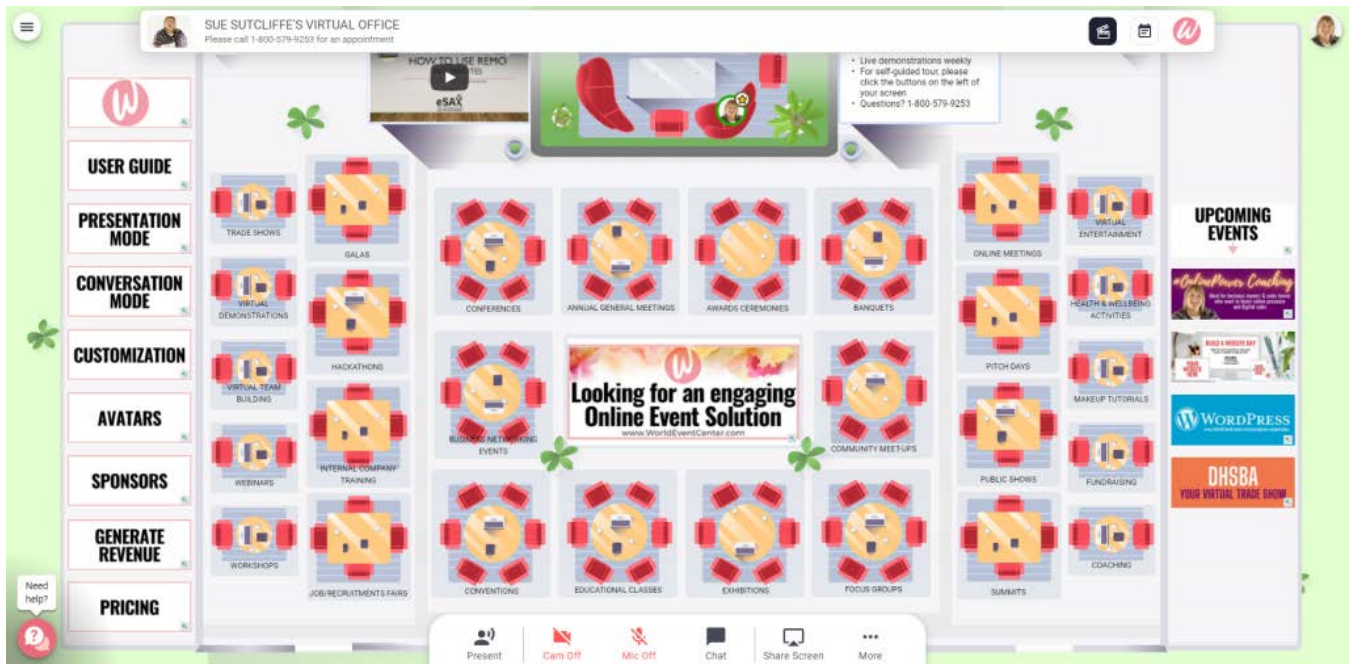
SUE SUTCLIFFE'S VIRTUAL OFFICE
Please call 1-800-579-9253 for an appointment

HOW TO USE REMO
eSAX

• Live demonstrations weekly
• For self-guided tour, please click the buttons on the left of your screen
• Questions? 1-800-579-9253

USER GUIDE
PRESENTATION MODE
CONVERSATION MODE
CUSTOMIZATION
AVATARS
SPONSORS
GENERATE REVENUE
PRICING

TRADE SHOWS
GALAS
VIRTUAL DEMONSTRATIONS
HACKATHONS
VIRTUAL TEAM BUILDING
WEBINARS
INTERNAL COMPANY TRAINING
WORKSHOPS
JOB/RECRUITMENTS FAIRS

CONFERENCES
ANNUAL GENERAL MEETINGS
AWARDS CEREMONIES
BANQUETS
BUSINESS NETWORKING EVENTS
Looking for an engaging Online Event Solution
www.WorldEventCenter.com
COMMUNITY MEET-UPS
CONVENTIONS
EDUCATIONAL CLASSES
EXHIBITIONS
FOCUS GROUPS

ONLINE MEETINGS
VIRTUAL ENTERTAINMENT
HEALTH & WELLBEING ACTIVITIES
PITCH DAYS
MAKEUP TUTORIALS
PUBLIC SHOWS
FUNDRAISING
SUMMITS
COACHING

UPCOMING EVENTS
#OnlinePower Coaching
BUILD A WEBSITE DAY
WORDPRESS
DHSBA
YOUR VIRTUAL TRADE SHOW

Need help?

Present
Cam Off
Mic Off
Chat
Share Screen
More